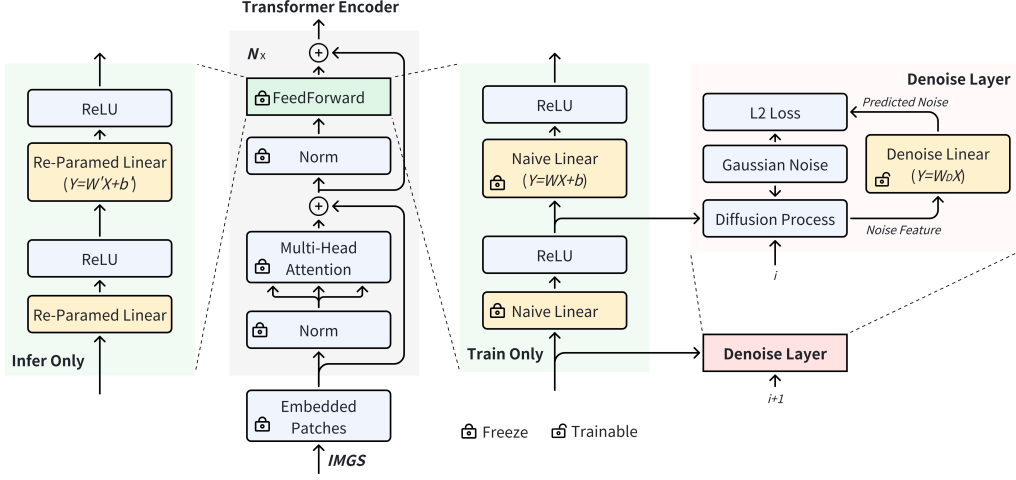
Transformer Encoder

$N_\times$

FeedForward

Norm

Multi-Head Attention

Norm

Embedded Patches

IMGS

ReLU

Re-Paramed Linear ($Y=W'X+b'$)

ReLU

Re-Paramed Linear

Infer Only

ReLU

Naive Linear ($Y=WX+b$)

ReLU

Naive Linear

Train Only

Denoise Layer

L2 Loss

Predicted Noise

Gaussian Noise

Denoise Linear ($Y=W_DX$)

Diffusion Process

Noise Feature

$i$

Denoise Layer

$i+1$

Freeze Trainable